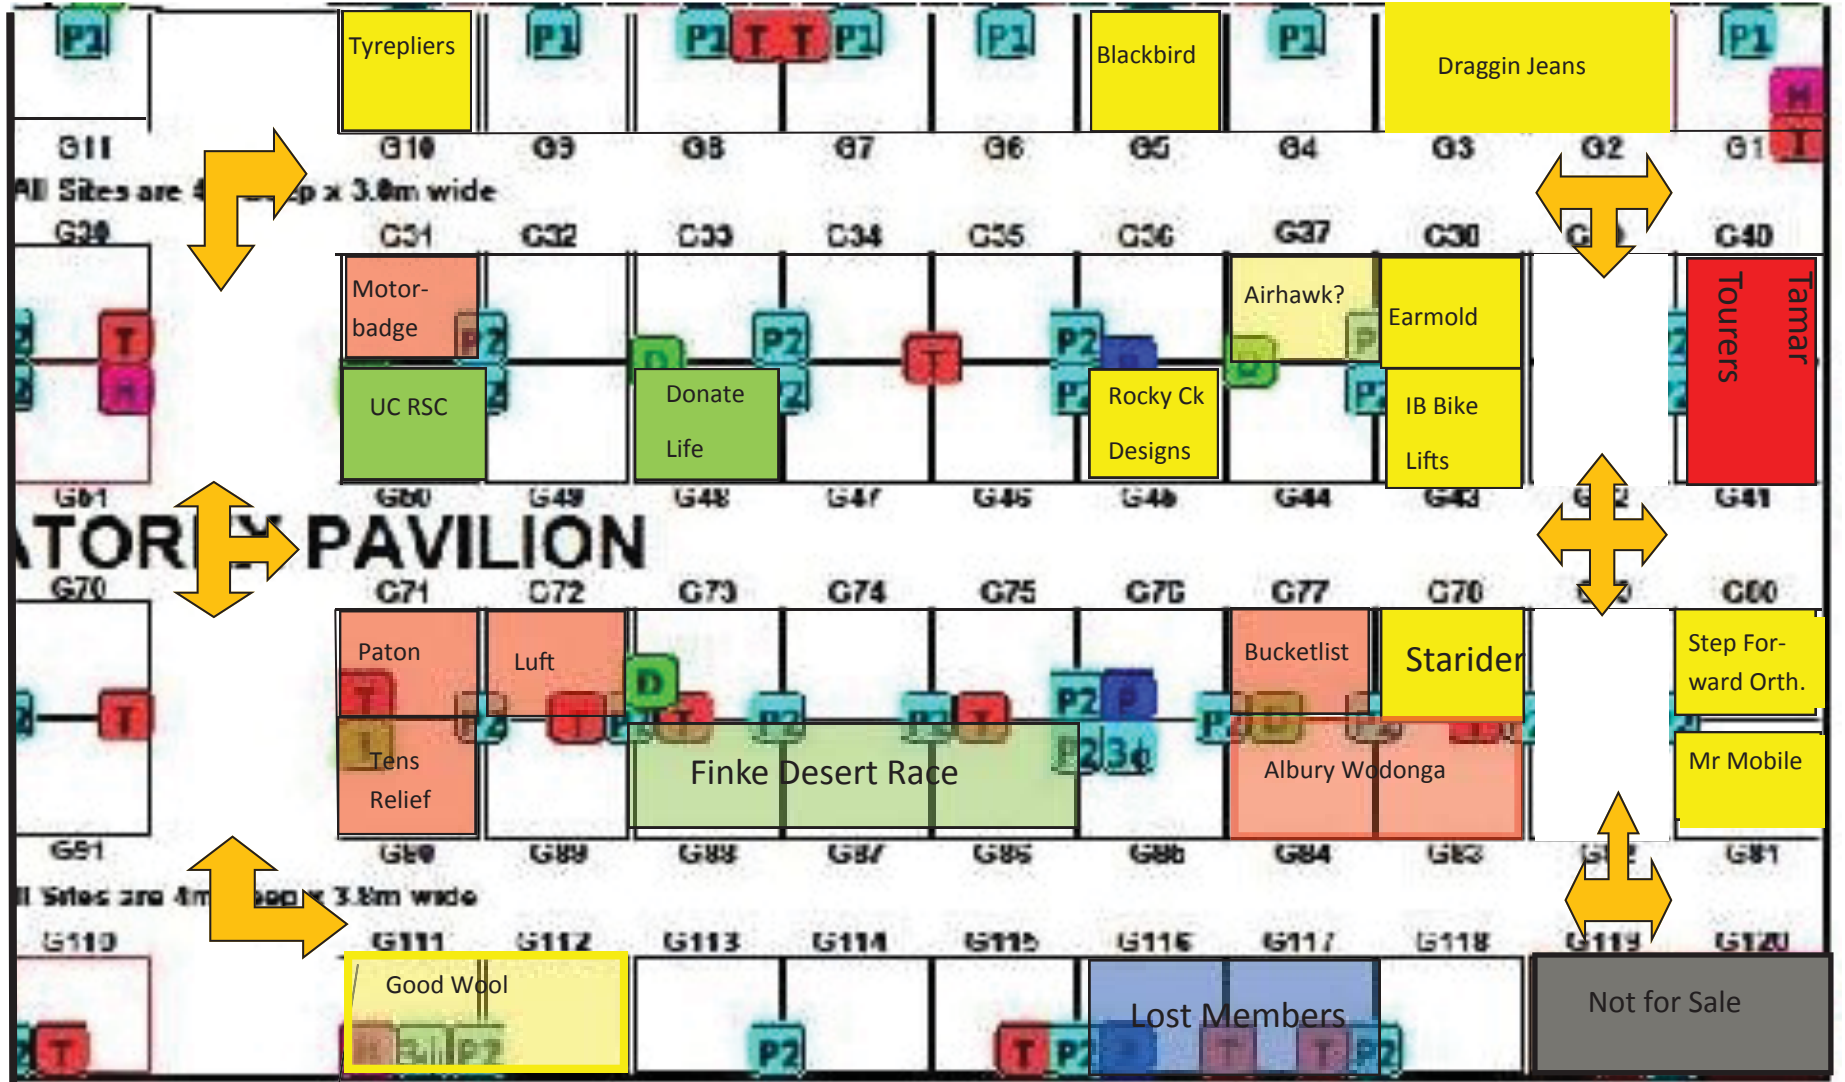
P1 Tyrepliers P1 P1 T T P1 P1 Blackbird P1 Draggin Jeans P1

G11 G10 G9 G8 G7 G6 G5 G4 G3 G2 G1 T

All Sites are 4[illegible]p x 3.0m wide

G30 C31 C32 C33 C34 C35 C36 G37 C38 G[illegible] G40

Motor-badge P2 P2 T P2 Airhawk? Earmold Tourers Tamar

T

UC RSC Donate Life P2 Rocky Ck Designs IB Bike Lifts

G61 G50 G49 G48 G47 G46 G45 G44 G43 G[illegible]2 G41

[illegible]TOR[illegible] PAVILION

G70 C71 C72 G73 G74 G75 G76 G77 C78 C80

Paton Luft D Bucketlist Starider Step Forward Orth.

T T T T P2 P2 P T

Tens Relief Finke Desert Race P2 3 Albury Wodonga Mr Mobile

G91 G90 G89 G88 G87 G86 G86 G84 G83 G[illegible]2 G81

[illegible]l Sites are 4m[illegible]ep x 3.8m wide

G110 G111 G112 G113 G114 G115 G116 G117 G118 G119 G120

Good Wool Lost Members Not for Sale

T P2 P2 T P2 T T P2